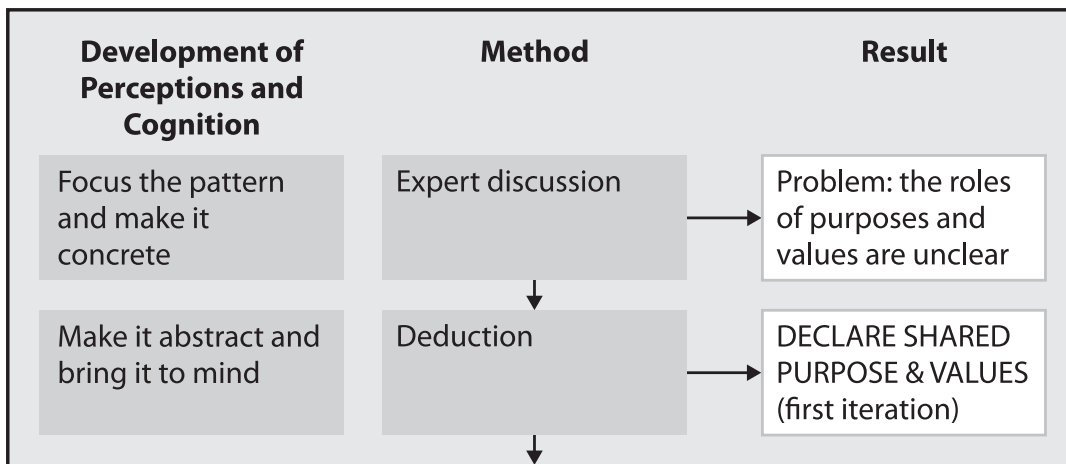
| Development of Perceptions and Cognition | Method | Result |
|---|---|---|
| Focus the pattern and make it concrete | Expert discussion | Problem: the roles of purposes and values are unclear |
| Make it abstract and bring it to mind | Deduction | DECLARE SHARED PURPOSE & VALUES (first iteration) |